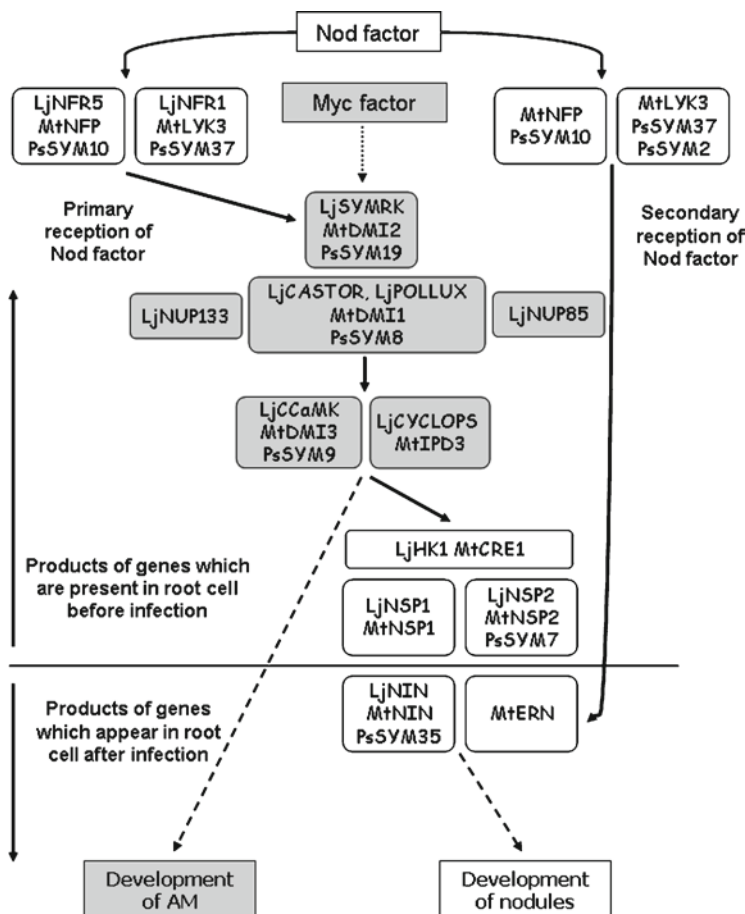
Nod factor

LjNFR5
MtNFP
PsSYM10

LjNFR1
MtLYK3
PsSYM37

Myc factor

MtNFP
PsSYM10

MtLYK3
PsSYM37
PsSYM2

Primary reception of Nod factor

LjSYMRK
MtDMI2
PsSYM19

Secondary reception of Nod factor

LjNUP133

LjCASTOR, LjPOLLUX
MtDMI1
PsSYM8

LjNUP85

LjCCaMK
MtDMI3
PsSYM9

LjCYCLOPS
MtIPD3

LjHK1 MtCRE1

Products of genes which are present in root cell before infection

LjNSP1
MtNSP1

LjNSP2
MtNSP2
PsSYM7

Products of genes which appear in root cell after infection

LjNIN
MtNIN
PsSYM35

MtERN

Development of AM

Development of nodules